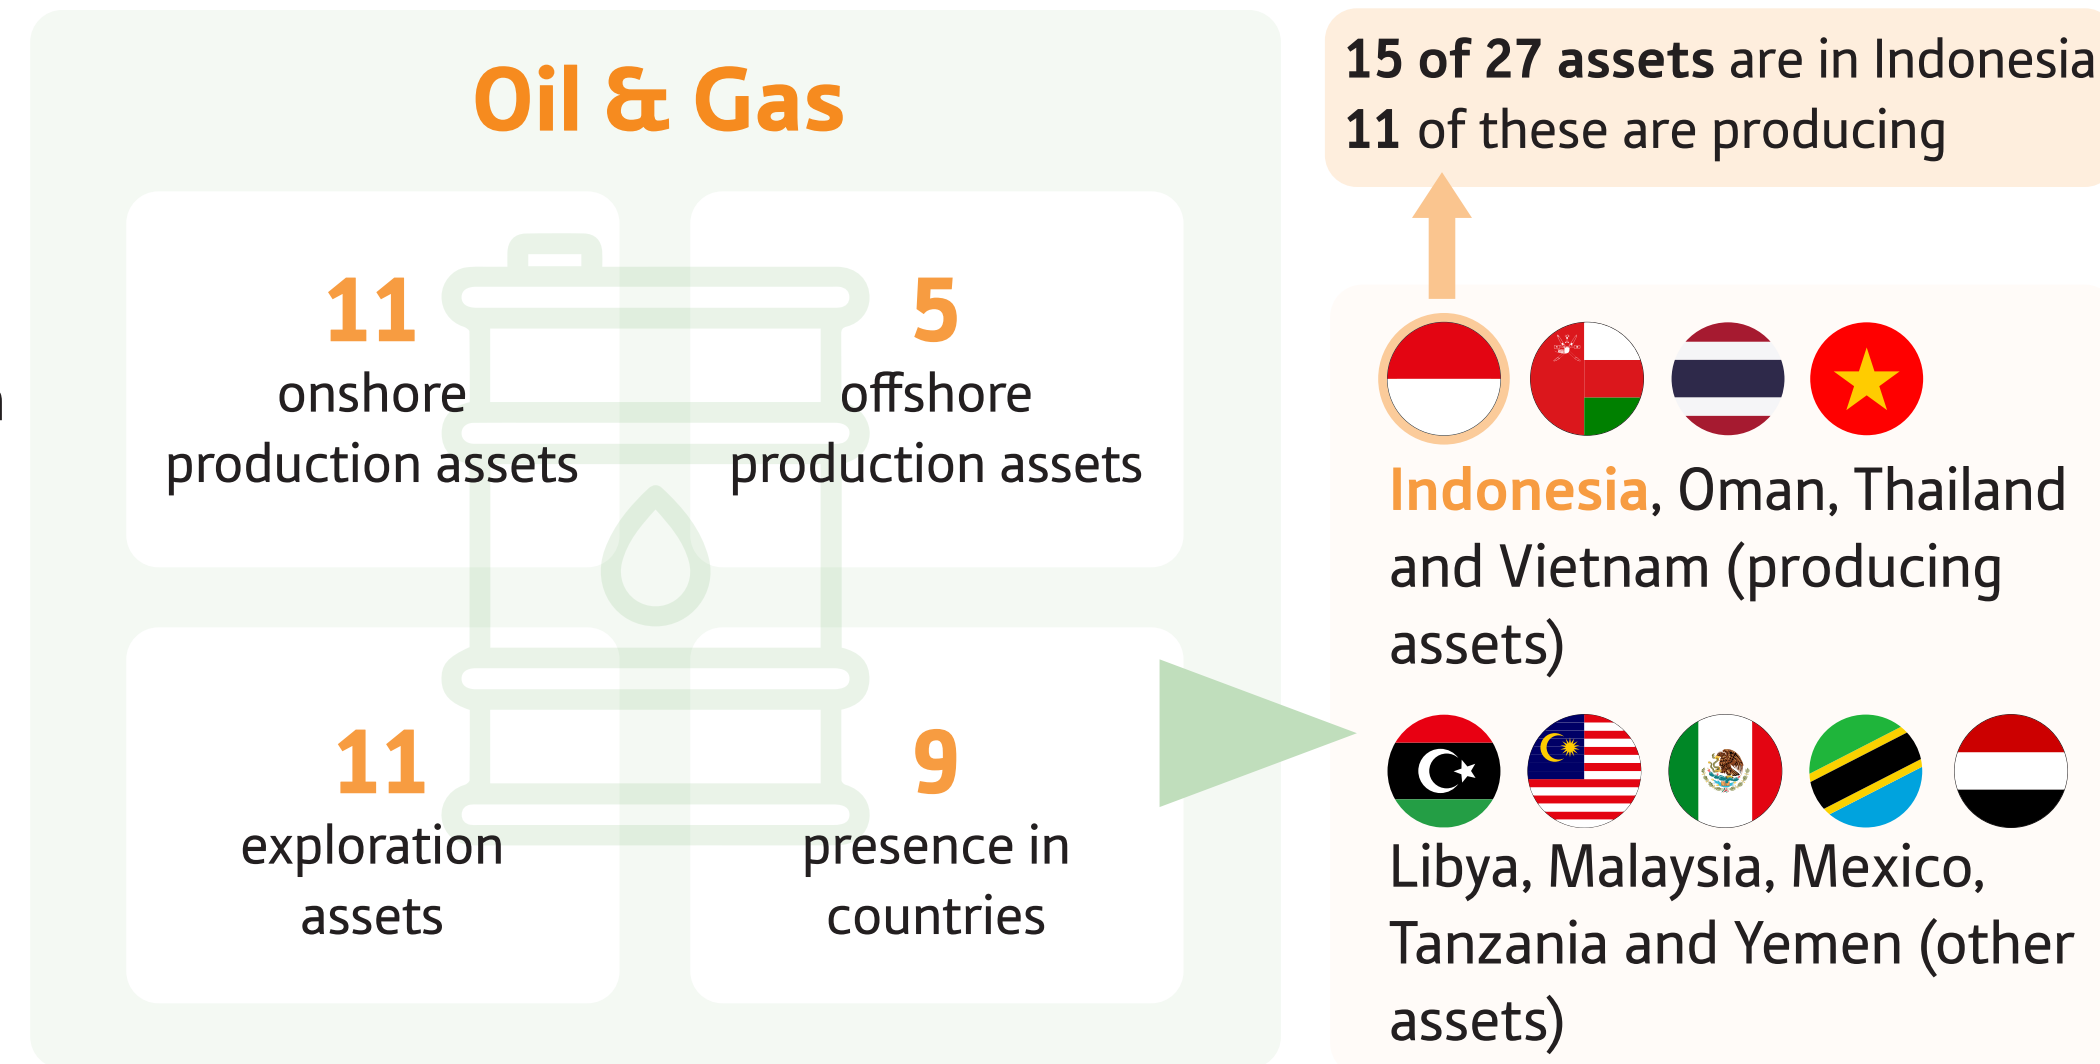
Oil & Gas

11
onshore production assets

5
offshore production assets

11
exploration assets

9
presence in countries

15 of 27 assets are in Indonesia
11 of these are producing

Indonesia, Oman, Thailand and Vietnam (producing assets)

Libya, Malaysia, Mexico, Tanzania and Yemen (other assets)